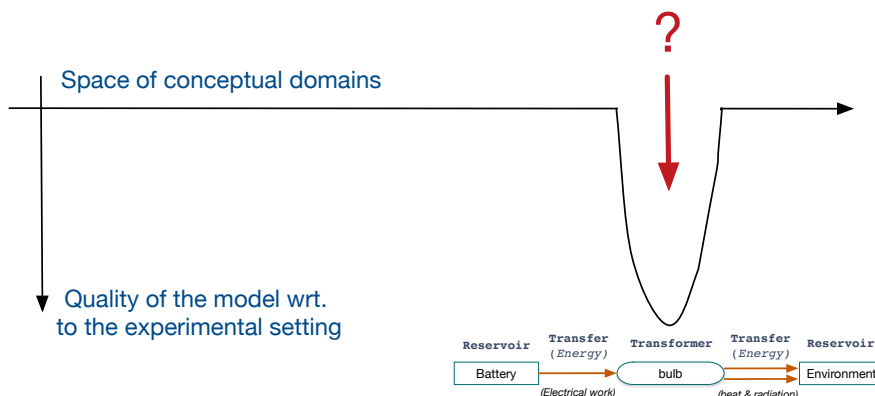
?

Space of conceptual domains

Quality of the model wrt. to the experimental setting

Reservoir

Battery

Transfer (Energy)

(Electrical work)

Transformer

bulb

Transfer (Energy)

(heat & radiation)

Reservoir

Environment